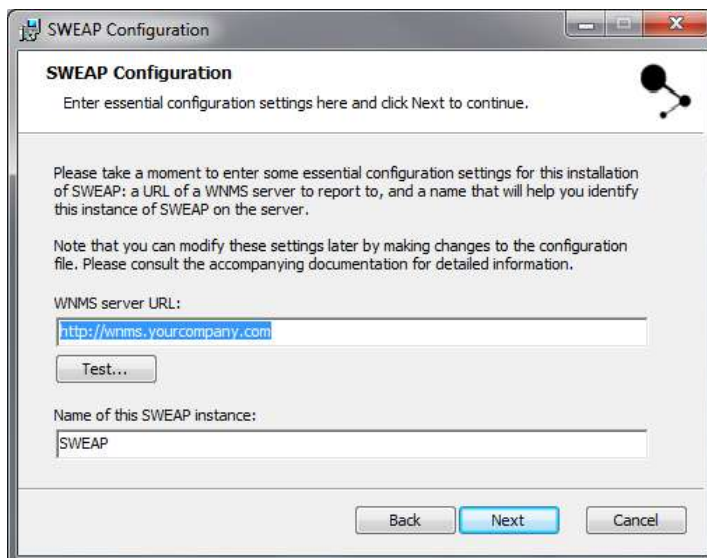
SWEAP Configuration

SWEAP Configuration

Enter essential configuration settings here and click Next to continue.

Please take a moment to enter some essential configuration settings for this installation of SWEAP: a URL of a WNMS server to report to, and a name that will help you identify this instance of SWEAP on the server.

Note that you can modify these settings later by making changes to the configuration file. Please consult the accompanying documentation for detailed information.

WNMS server URL:

http://wnms.yourcompany.com

Test...

Name of this SWEAP instance:

SWEAP

Back Next Cancel